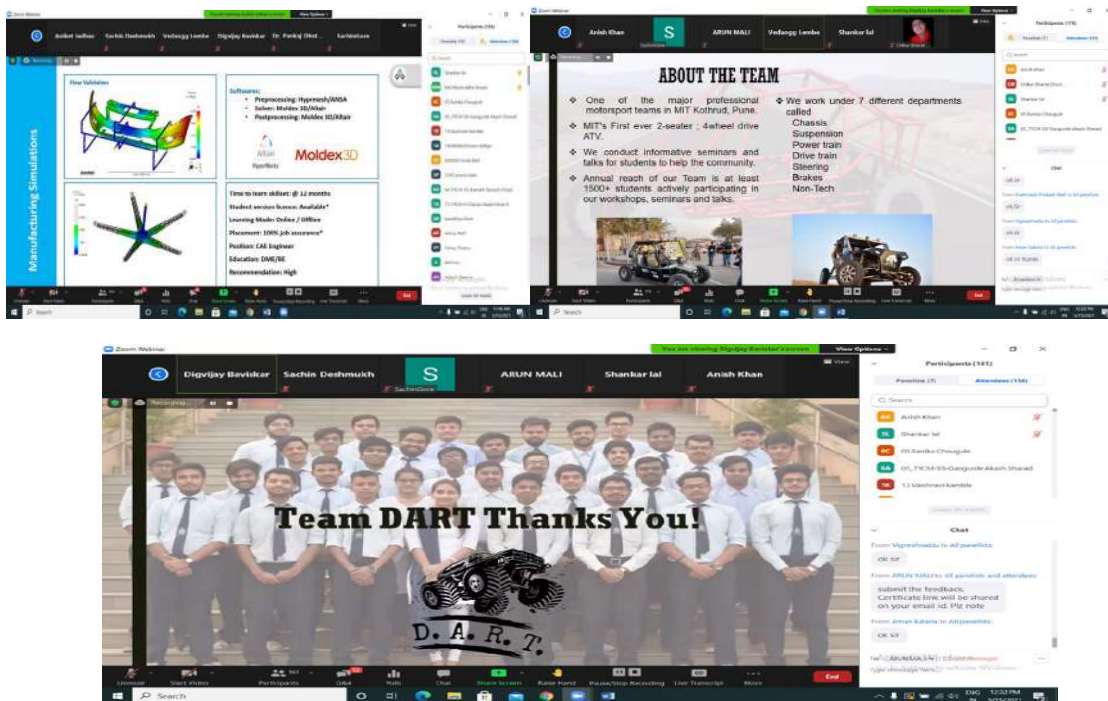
Zoom Webinar

Aniket Jadhav   Sachin Deshmukh   Vedangg Lembe   Digvijay Baviskar   Dr. Pankaj Dhat...   Sachidanand

Participants (178)

Manufacturing Simulations

Flow Validation

Softwares:
• Preprocessing: Hypermesh/ANSA
• Solver: Moldex 3D/Altair
• Postprocessing: Moldex 3D/Altair

Altair HyperWorks   Moldex3D

Time to learn skillset: @ 12 months
Student version licence: Available*
Learning Mode: Online / Offline
Placement: 100% job assurance*
Position: CAE Engineer
Education: DME/BE
Recommendation: High

Anish Khan   S   ARUN MALI   Vedangg Lembe   Shankar lal

Participants (178)

ABOUT THE TEAM

❖ One of the major professional motorsport teams in MIT Kothrud, Pune.

❖ MIT's First ever 2-seater ; 4wheel drive ATV.

❖ We conduct informative seminars and talks for students to help the community.

❖ Annual reach of our Team is at least 1500+ students actively participating in our workshops, seminars and talks.

❖ We work under 7 different departments called
Chassis
Suspension
Power train
Drive train
Steering
Brakes
Non-Tech

Chat

Zoom Webinar

You are viewing Digvijay Baviskar's screen   View Options

Digvijay Baviskar   Sachin Deshmukh   S SachinDesh   ARUN MALI   Shankar lal   Anish Khan

Participants (181)

Panelists (7)   Attendees (174)

Search

Anish Khan
Shankar lal
05.Sarika Chougule
01_TYCM-55-Gangurde Akash Sharad
13.Vaishnavi kamble

Team DART Thanks You!

D. A. R. T.

Chat

From Vigneshnaidu to All panelists:
ok sir

From ARUN MALI to All panelists and attendees:
submit the feedback.
Certificate link will be shared on your email id. Plz note

From aman kataria to All panelists:
Ok sir

Unmute   Start Video   Participants   Q&A   Polls   Chat   Share Screen   Raise Hand   Pause/Stop Recording   Live Transcript   More   End

Search

12:32 PM